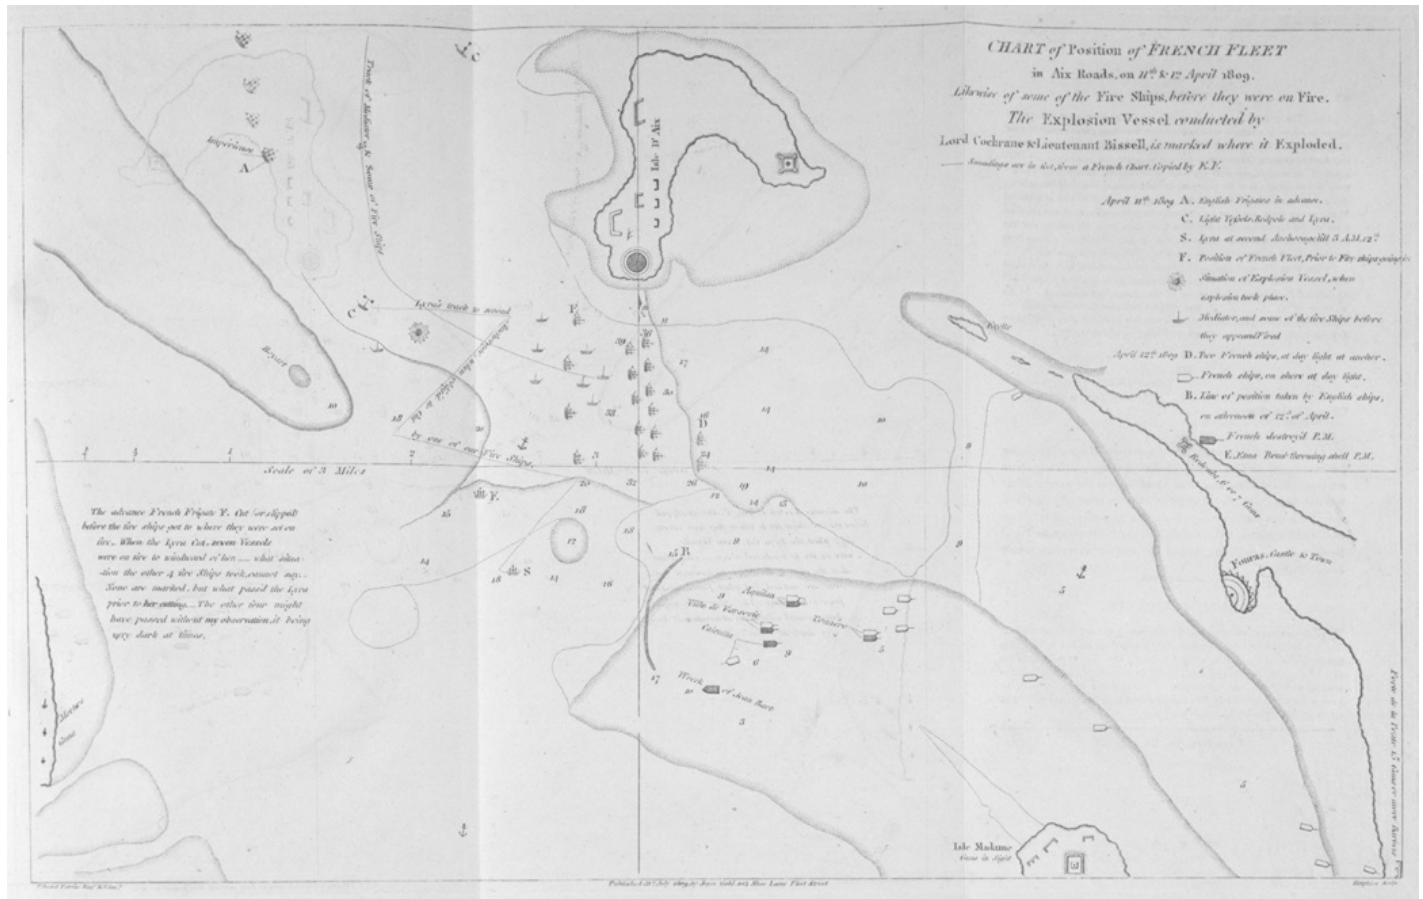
CHART of Position of FRENCH FLEET
in Aix Roads, on 11th & 12 April 1809.
Likewise of some of the Fire Ships, before they were on Fire.
The Explosion Vessel conducted by
Lord Cochrane & Lieutenant Bissell, is marked where it Exploded.
Soundings are in feet, from a French Chart. Copied by E.F.

April 11th 1809 A. English Frigates in advance.
C. Light Vessels, Redpole and Lyra.
S. Lyra at second Anchorage till 3 A.M. 12th
F. Position of French Fleet, Prior to Fire ships going in.
Situation of Explosion Vessel, when explosion took place.
Mediator, and some of the fire Ships before they appeared Fired
April 12th 1809 D. Two French ships, at day light at anchor.
French ships, on shore at day light.
B. Line of position taken by English ships, on afternoon of 12th of April.
French destroy'd P.M.
E. Etna Bomb throwing shell P.M.

Track of Mediator & Some of Fire Ships
Isle D'Aix
Esperance
A
C
Lyras track to second
Boyart
10
by one of our Fire Ships
Scale of 3 Miles
F
E
D
S
R
17
14
14
10
10
9
32
26
18
12
13
15
16
8
5
3
6
Aquilon
Ville de Varsovie
Tonnerre
Calcutta
Wreck of Jean Bart
Isle Madame
Fouras, Castle & Town
Redoubt & 7 Guns
Isle Madame Guns in Sight

The advance French Frigate Y. Cut (or slipped) before the fire ships got to where they were set on fire. When the Lyra Cut, seven Vessels were on fire to windward of her ..... what situation the other 4 fire Ships took, cannot say. None are marked, but what passed the Lyra prior to her cutting. The other four might have passed without my observation, it being very dark at time.

Published 1st July 1809 by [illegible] 103 New Lane Fleet Street